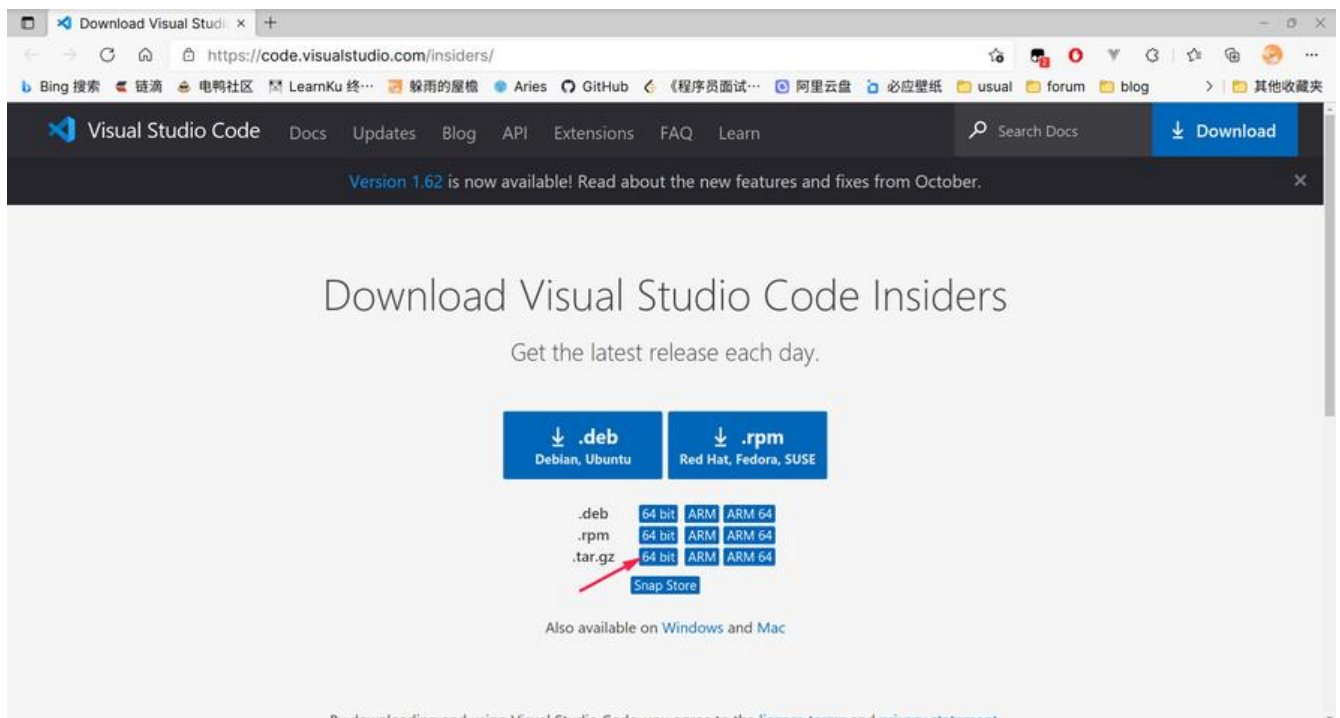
Download Visual Studi ×
+
https://code.visualstudio.com/insiders/
Bing 搜索 链滴 电鸭社区 LearnKu 终··· 躲雨的屋檐 Aries GitHub 《程序员面试··· 阿里云盘 必应壁纸 usual forum blog
其他收藏夹

Visual Studio Code Docs Updates Blog API Extensions FAQ Learn
Search Docs
Download

Version 1.62 is now available! Read about the new features and fixes from October.

Download Visual Studio Code Insiders

Get the latest release each day.

.deb
Debian, Ubuntu

.rpm
Red Hat, Fedora, SUSE

| | | | |
|---|---|---|---|
| .deb | 64 bit | ARM | ARM 64 |
| .rpm | 64 bit | ARM | ARM 64 |
| .tar.gz | 64 bit | ARM | ARM 64 |

Snap Store

Also available on Windows and Mac

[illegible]